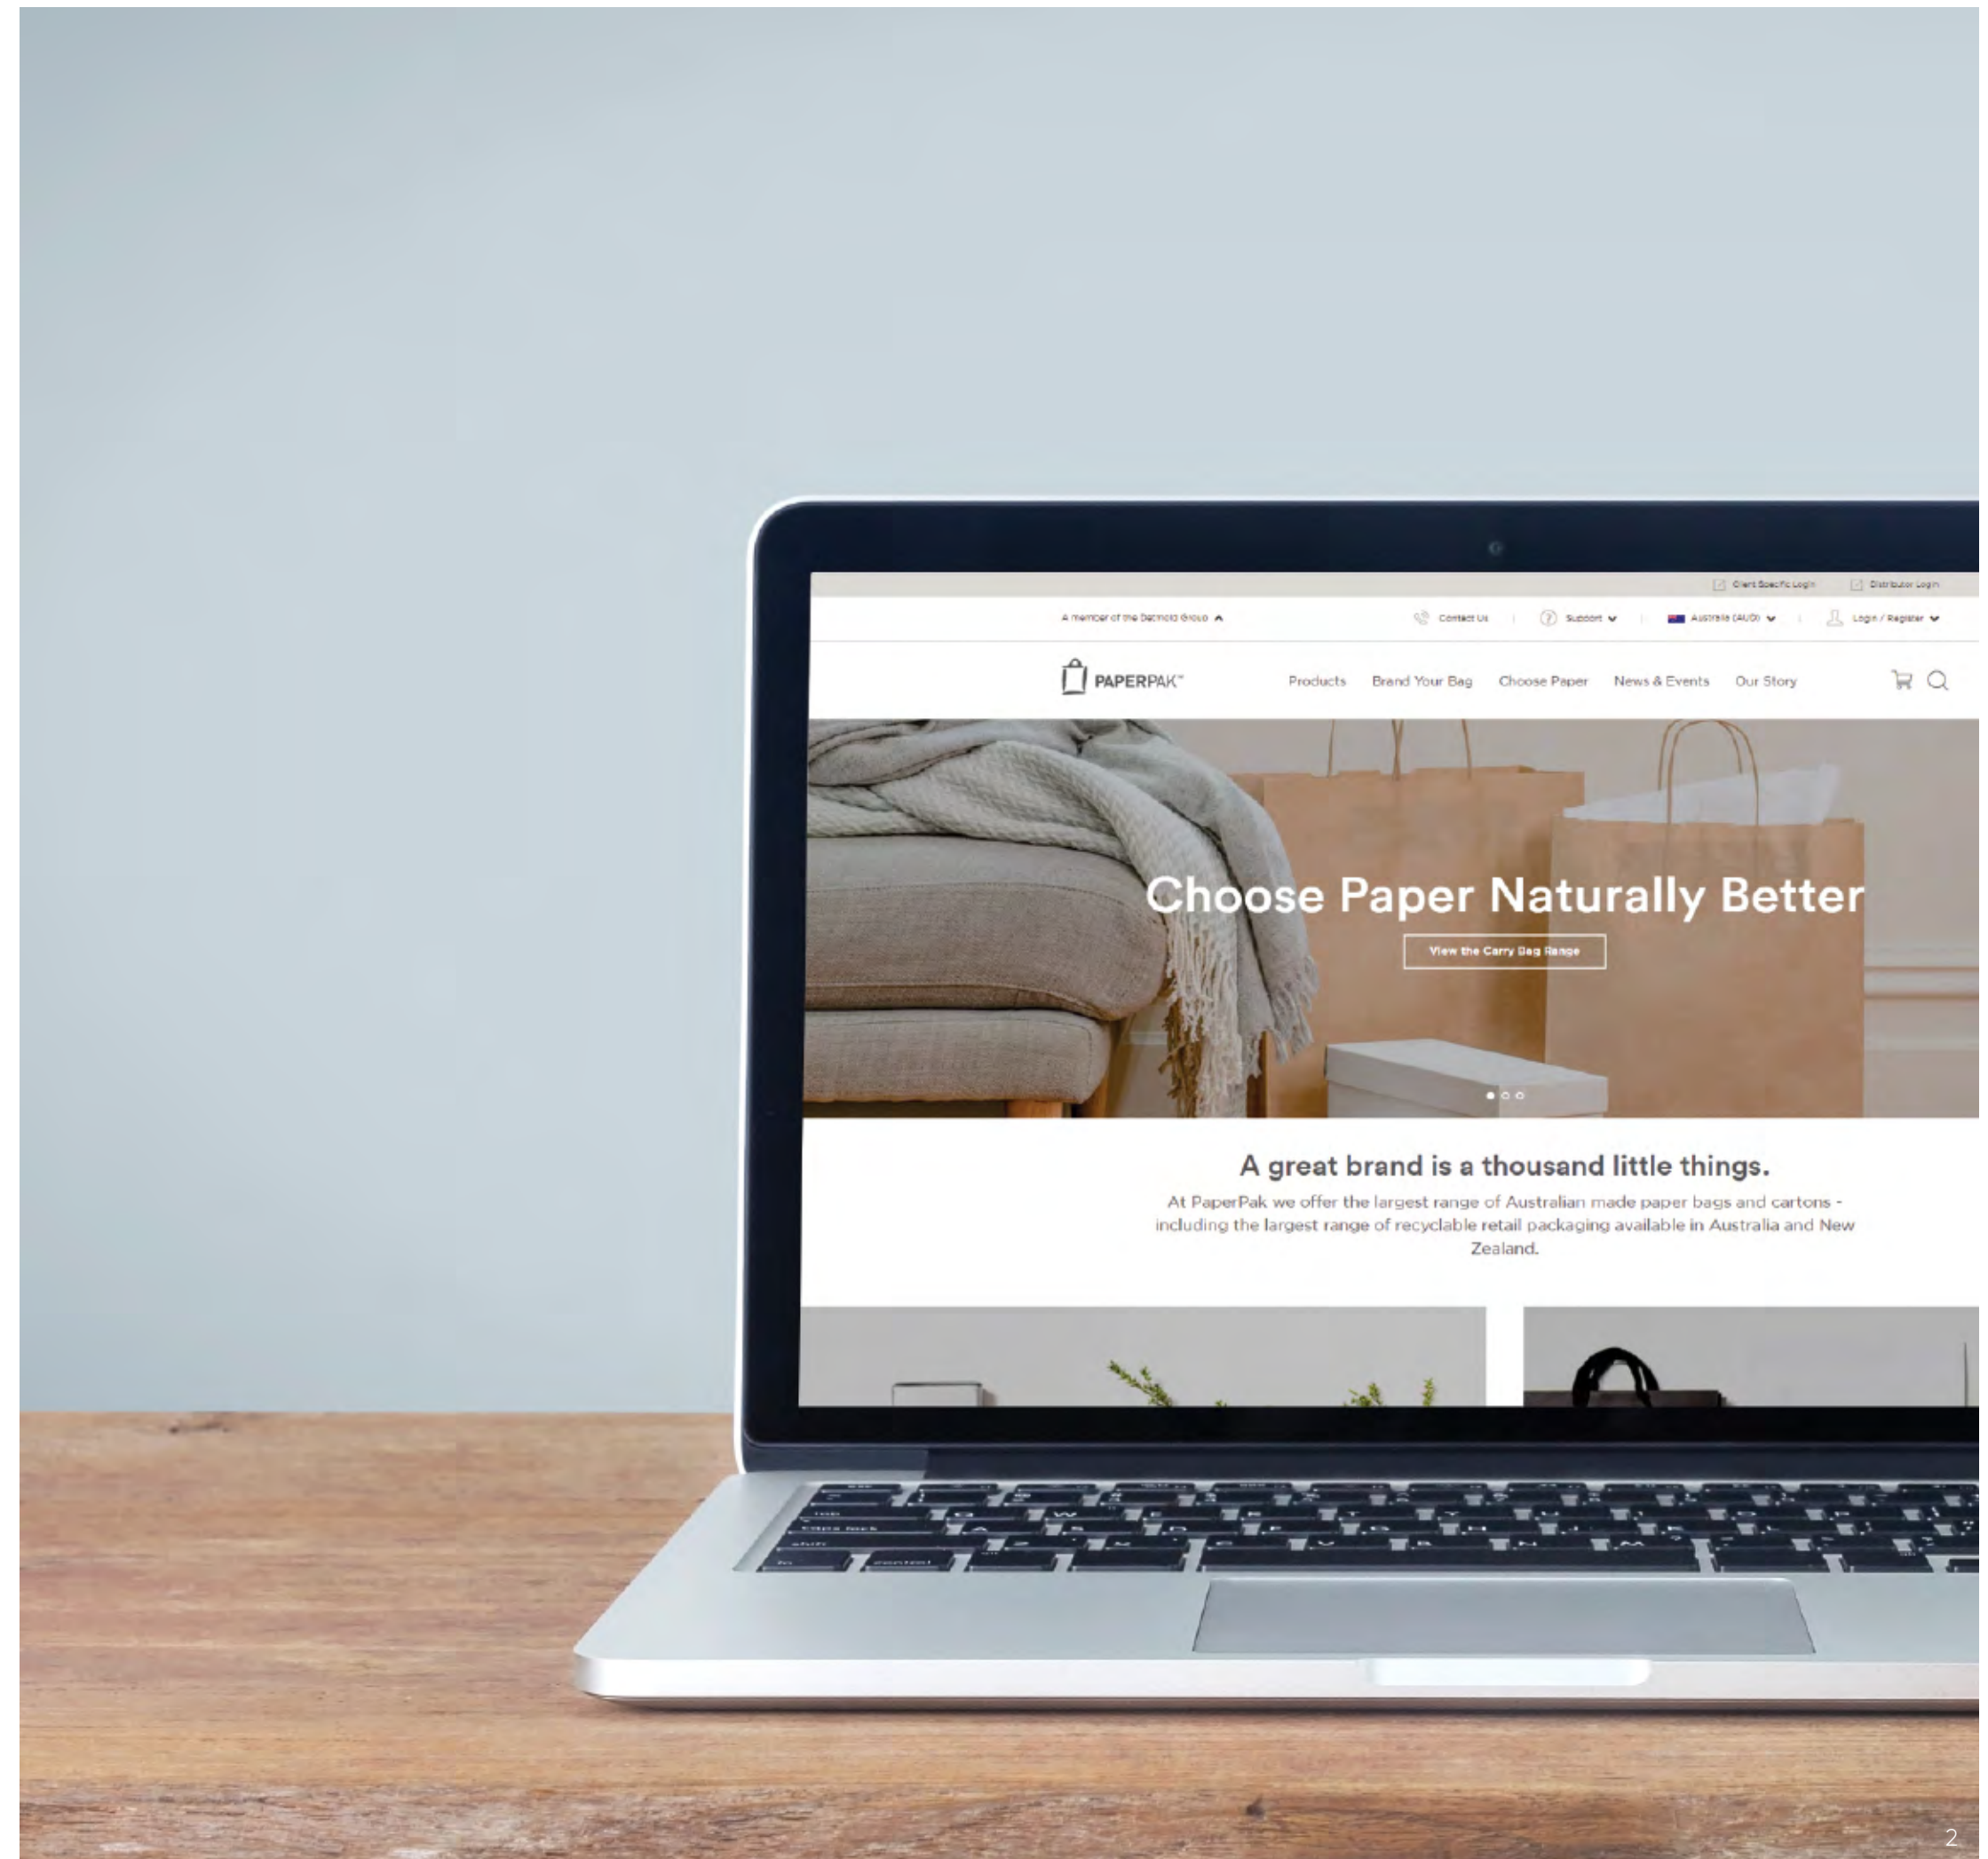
Client Specific Login
Distributor Login

A member of the Detmold Group
Contact Us
Support
Australia (AUD)
Login / Register

PAPERPAK™
Products
Brand Your Bag
Choose Paper
News & Events
Our Story

Choose Paper Naturally Better
View the Carry Bag Range

A great brand is a thousand little things.
At PaperPak we offer the largest range of Australian made paper bags and cartons - including the largest range of recyclable retail packaging available in Australia and New Zealand.

2